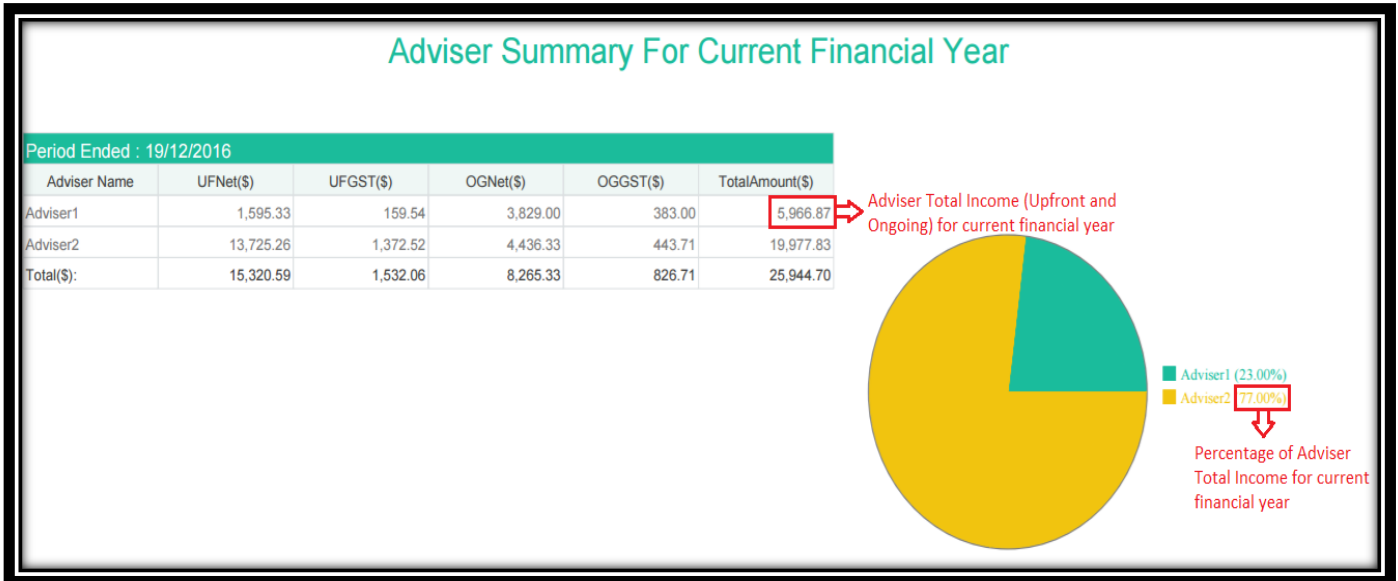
Adviser Summary For Current Financial Year

Period Ended : 19/12/2016

| Adviser Name | UFNet($) | UFGST($) | OGNet($) | OGGST($) | TotalAmount($) |
|---|---|---|---|---|---|
| Adviser1 | 1,595.33 | 159.54 | 3,829.00 | 383.00 | 5,966.87 |
| Adviser2 | 13,725.26 | 1,372.52 | 4,436.33 | 443.71 | 19,977.83 |
| Total($): | 15,320.59 | 1,532.06 | 8,265.33 | 826.71 | 25,944.70 |

Adviser Total Income (Upfront and Ongoing) for current financial year

Adviser1 (23.00%)
Adviser2 (77.00%)

Percentage of Adviser Total Income for current financial year